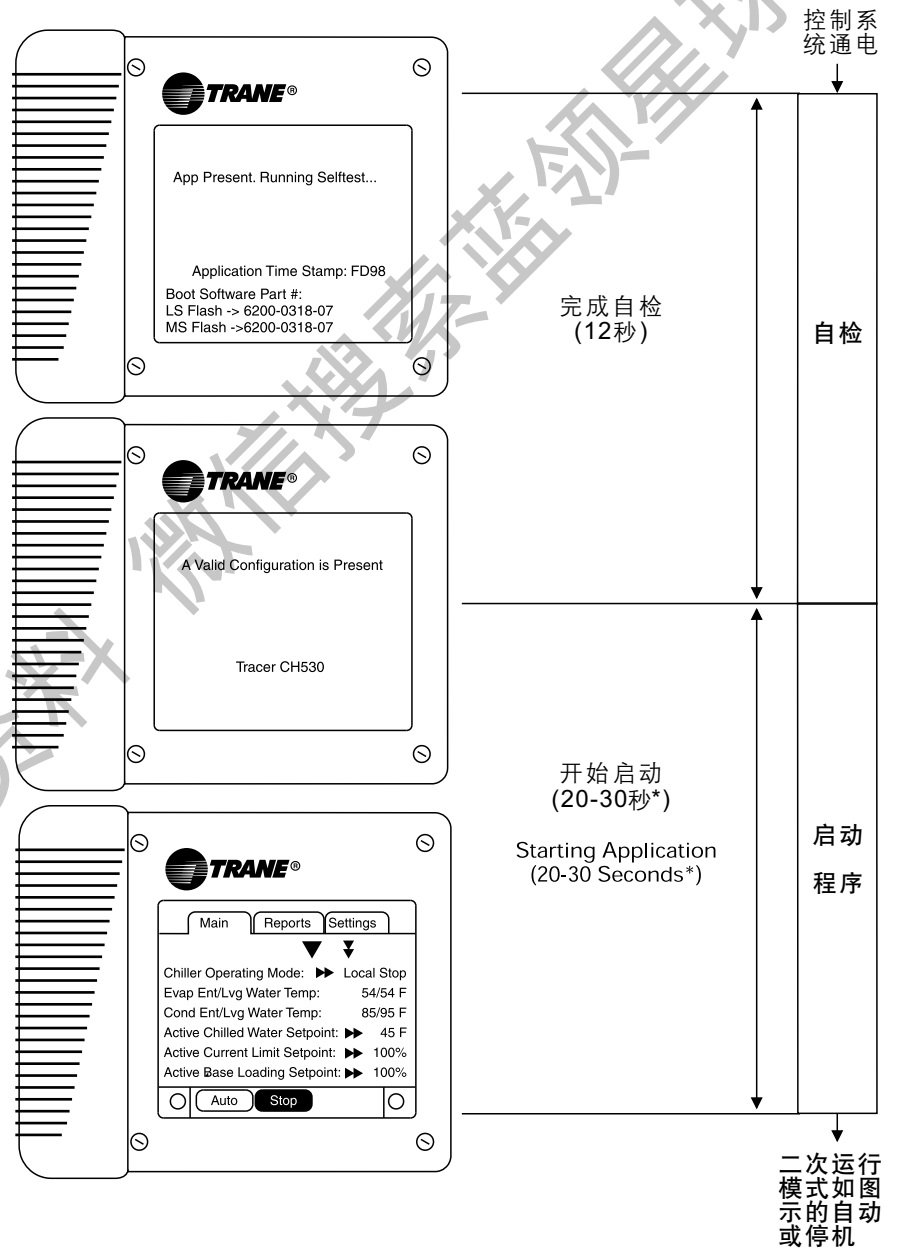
控制系统通电

TRANE®

App Present. Running Selftest...

Application Time Stamp: FD98

Boot Software Part #:
LS Flash -> 6200-0318-07
MS Flash ->6200-0318-07

完成自检
(12秒)

自检

TRANE®

A Valid Configuration is Present

Tracer CH530

开始启动
(20-30秒*)

Starting Application
(20-30 Seconds*)

启动
程序

TRANE®

Main | Reports | Settings

Chiller Operating Mode: ▶▶ Local Stop
Evap Ent/Lvg Water Temp: 54/54 F
Cond Ent/Lvg Water Temp: 85/95 F
Active Chilled Water Setpoint: ▶▶ 45 F
Active Current Limit Setpoint: ▶▶ 100%
Active Base Loading Setpoint: ▶▶ 100%

Auto | Stop

二次运行模式如图示的自动或停机

资料微信搜索蓝领星球